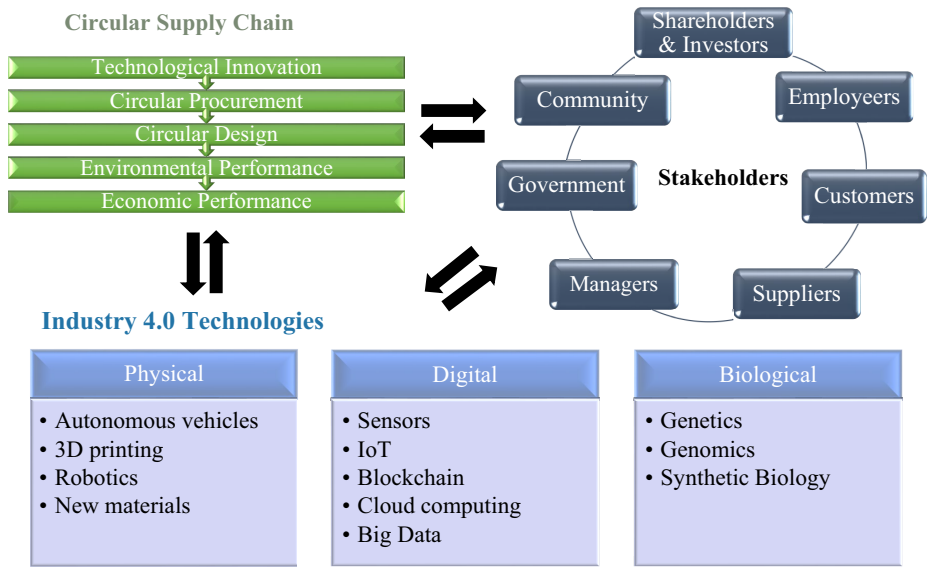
Circular Supply Chain

Technological Innovation
Circular Procurement
Circular Design
Environmental Performance
Economic Performance

Shareholders & Investors
Employeers
Customers
Suppliers
Managers
Government
Community
Stakeholders

Industry 4.0 Technologies

Physical
• Autonomous vehicles
• 3D printing
• Robotics
• New materials

Digital
• Sensors
• IoT
• Blockchain
• Cloud computing
• Big Data

Biological
• Genetics
• Genomics
• Synthetic Biology